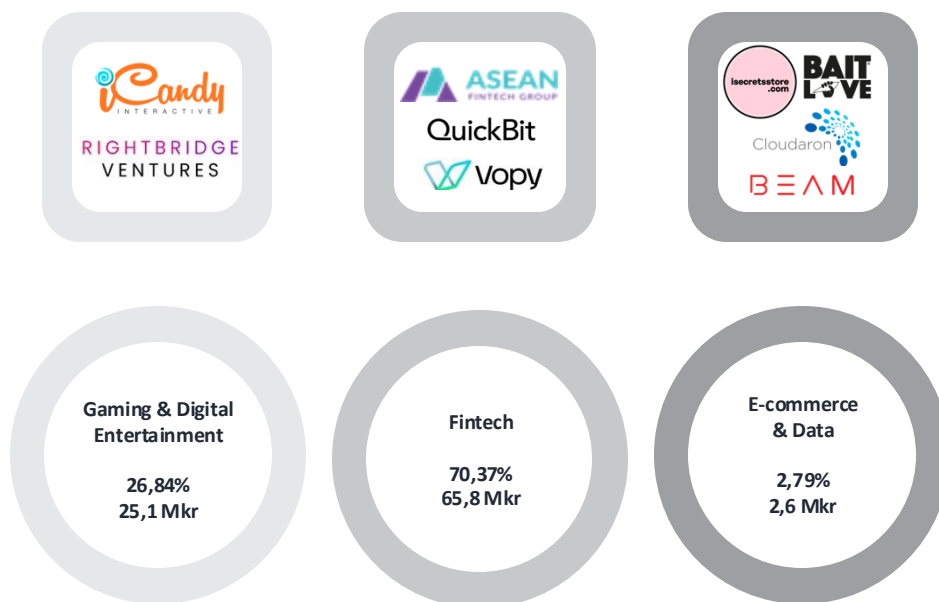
iCandy
INTERACTIVE

RIGHTBRIDGE
VENTURES

ASEAN
FINTECH GROUP

QuickBit

Vopy

isecretsstore
.com

BAIT
LOVE

Cloudaron

BEAM

Gaming & Digital Entertainment

26,84%
25,1 Mkr

Fintech

70,37%
65,8 Mkr

E-commerce & Data

2,79%
2,6 Mkr